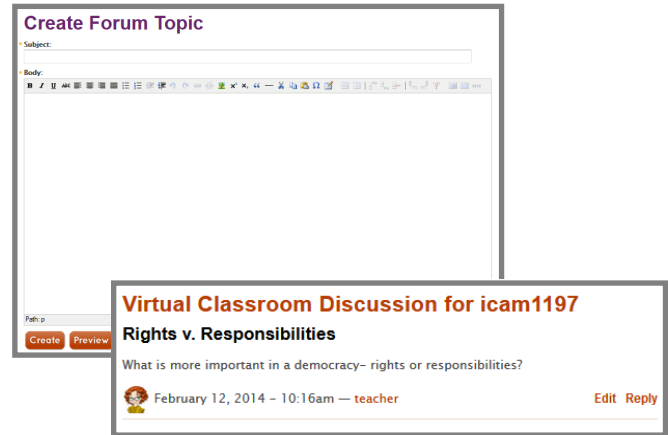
Create Forum Topic

* Subject:

* Body:

Path: p

Create Preview

Virtual Classroom Discussion for icam1197

Rights v. Responsibilities

What is more important in a democracy- rights or responsibilities?

February 12, 2014 - 10:16am — teacher

Edit Reply